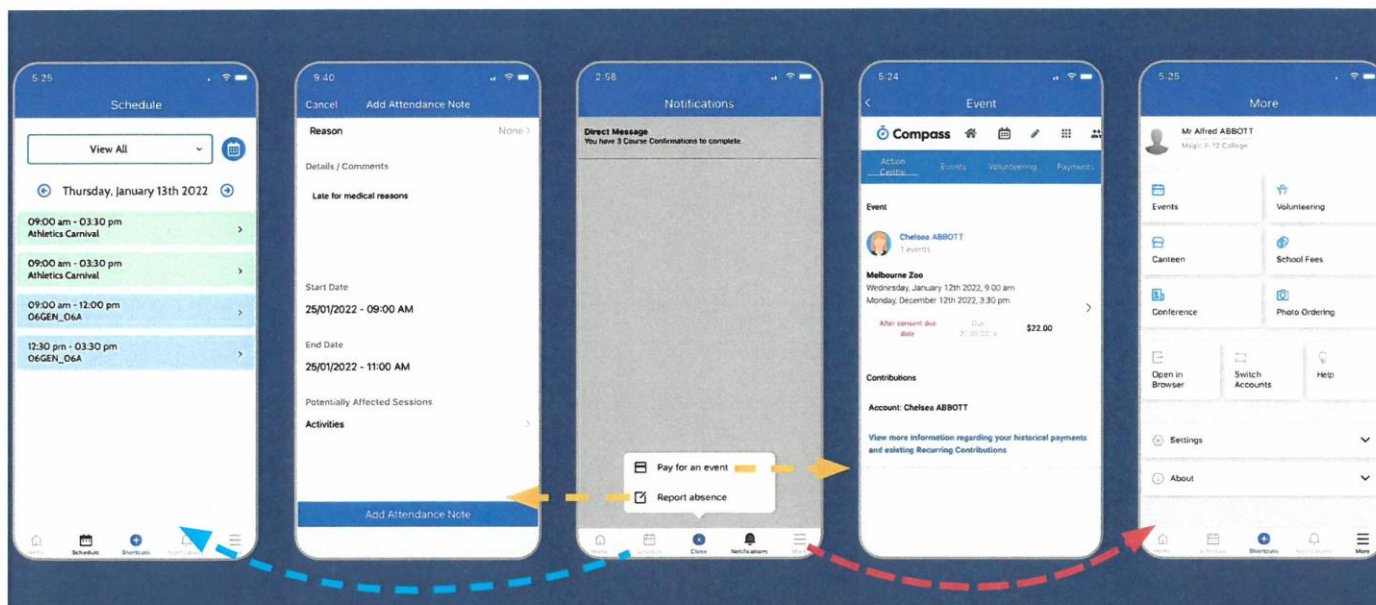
5:25

Schedule

View All

Thursday, January 13th 2022

09:00 am - 03:30 pm
Athletics Carnival

09:00 am - 03:30 pm
Athletics Carnival

09:00 am - 12:00 pm
O6GEN_O6A

12:30 pm - 03:30 pm
O6GEN_O6A

Home Schedule Shortcuts Notifications

9:40

Cancel Add Attendance Note

Reason None

Details / Comments

Late for medical reasons

Start Date

25/01/2022 - 09:00 AM

End Date

25/01/2022 - 11:00 AM

Potentially Affected Sessions

Activities

Add Attendance Note

2:58

Notifications

Direct Message
You have 3 Course Confirmations to complete.

Pay for an event

Report absence

Home Schedule Close Notifications More

5:24

Event

Compass

Action Centre Events Volunteering Payments

Event

Chelsea ABBOTT
1 events

Melbourne Zoo
Wednesday, January 12th 2022, 9:00 am
Monday, December 12th 2022, 3:30 pm

After consent due date Due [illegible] $22.00

Contributions

Account: Chelsea ABBOTT

View more information regarding your historical payments and existing Recurring Contributions

5:25

More

Mr Alfred ABBOTT
Magic P-12 College

Events

Volunteering

Canteen

School Fees

Conference

Photo Ordering

Open in Browser

Switch Accounts

Help

Settings

About

Home Schedule Shortcuts Notifications More